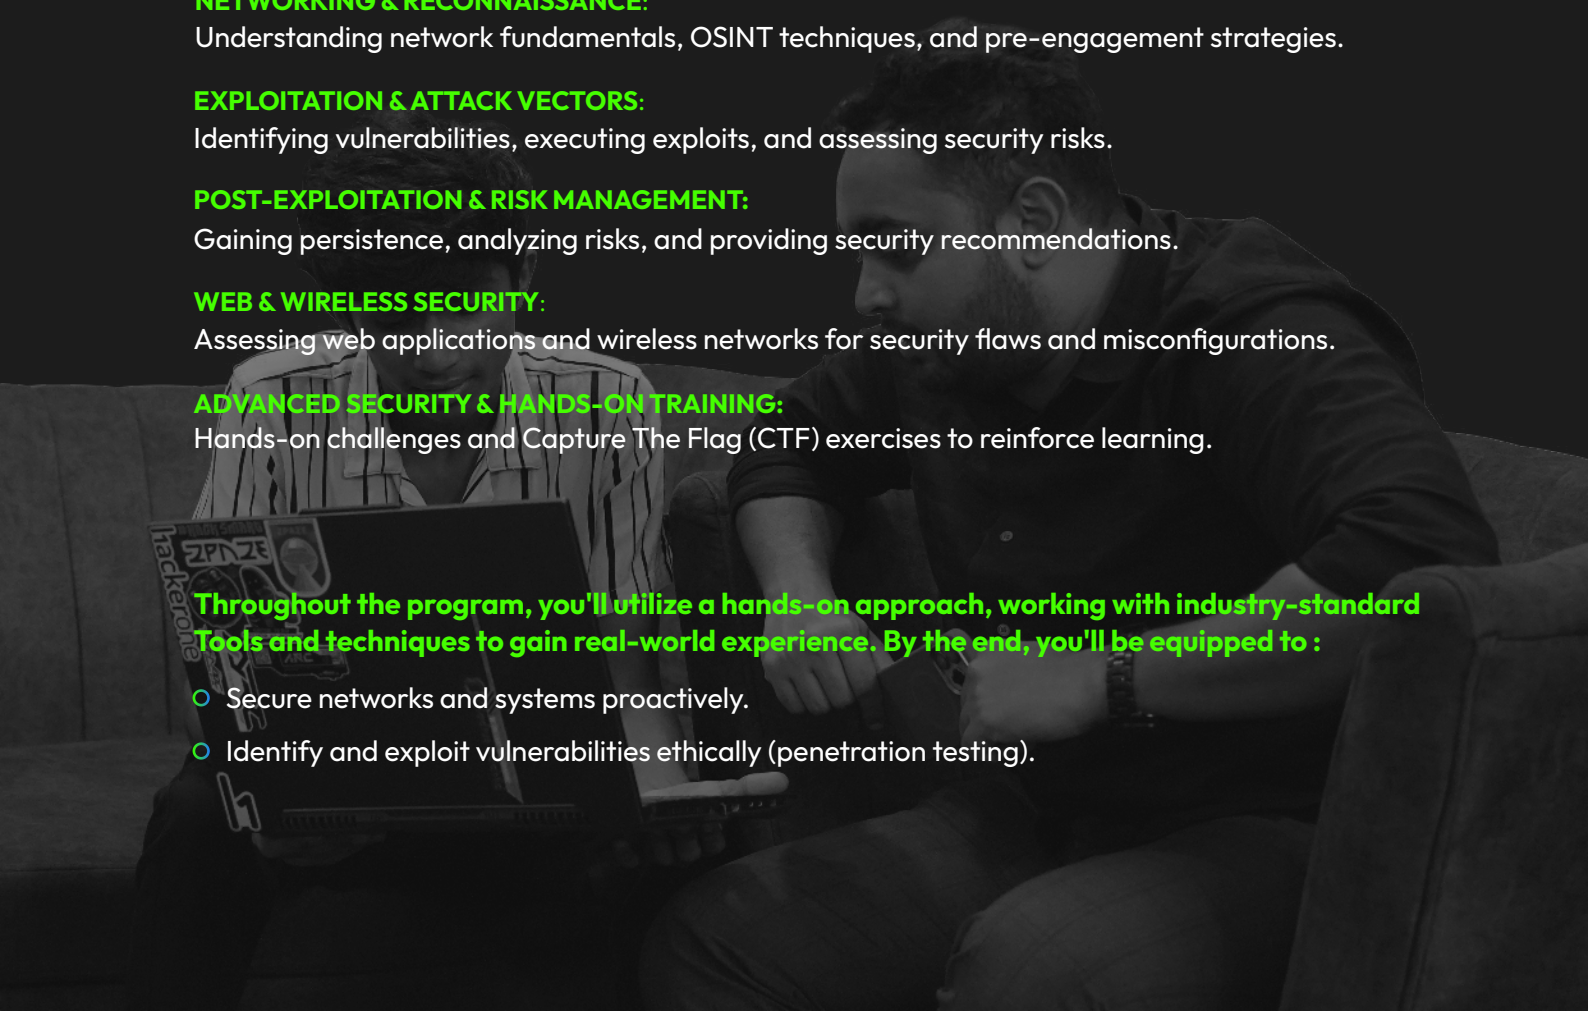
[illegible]
Understanding network fundamentals, OSINT techniques, and pre-engagement strategies.

EXPLOITATION & ATTACK VECTORS:
Identifying vulnerabilities, executing exploits, and assessing security risks.

POST-EXPLOITATION & RISK MANAGEMENT:
Gaining persistence, analyzing risks, and providing security recommendations.

WEB & WIRELESS SECURITY:
Assessing web applications and wireless networks for security flaws and misconfigurations.

ADVANCED SECURITY & HANDS-ON TRAINING:
Hands-on challenges and Capture The Flag (CTF) exercises to reinforce learning.

hackerone

Throughout the program, you'll utilize a hands-on approach, working with industry-standard Tools and techniques to gain real-world experience. By the end, you'll be equipped to :

Secure networks and systems proactively.

Identify and exploit vulnerabilities ethically (penetration testing).